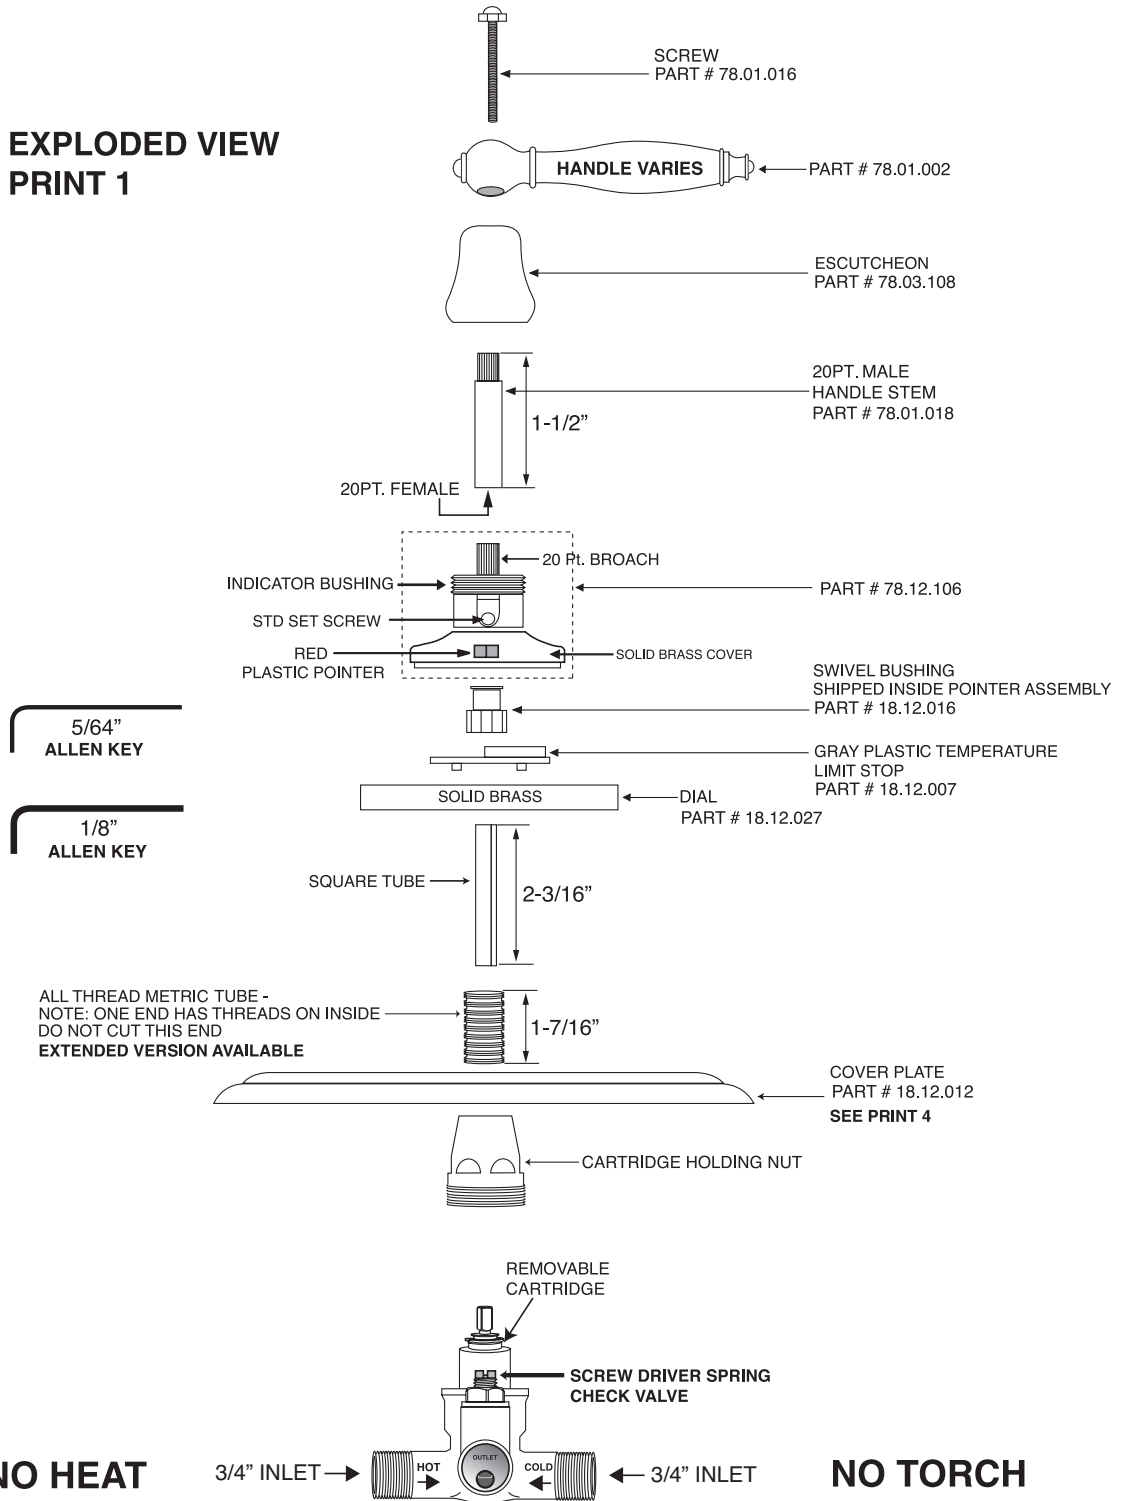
SCREW
PART # 78.01.016

EXPLODED VIEW
PRINT 1

HANDLE VARIES

PART # 78.01.002

ESCUTCHEON
PART # 78.03.108

20PT. MALE
HANDLE STEM
PART # 78.01.018

1-1/2"

20PT. FEMALE

20 Pt. BROACH

INDICATOR BUSHING

PART # 78.12.106

STD SET SCREW

RED
PLASTIC POINTER

SOLID BRASS COVER

SWIVEL BUSHING
SHIPPED INSIDE POINTER ASSEMBLY
PART # 18.12.016

5/64"
ALLEN KEY

GRAY PLASTIC TEMPERATURE
LIMIT STOP
PART # 18.12.007

SOLID BRASS

DIAL
PART # 18.12.027

1/8"
ALLEN KEY

SQUARE TUBE

2-3/16"

ALL THREAD METRIC TUBE -
NOTE: ONE END HAS THREADS ON INSIDE
DO NOT CUT THIS END
EXTENDED VERSION AVAILABLE

1-7/16"

COVER PLATE
PART # 18.12.012
SEE PRINT 4

CARTRIDGE HOLDING NUT

REMOVABLE
CARTRIDGE

SCREW DRIVER SPRING
CHECK VALVE

NO HEAT

3/4" INLET

HOT

OUTLET

COLD

3/4" INLET

NO TORCH